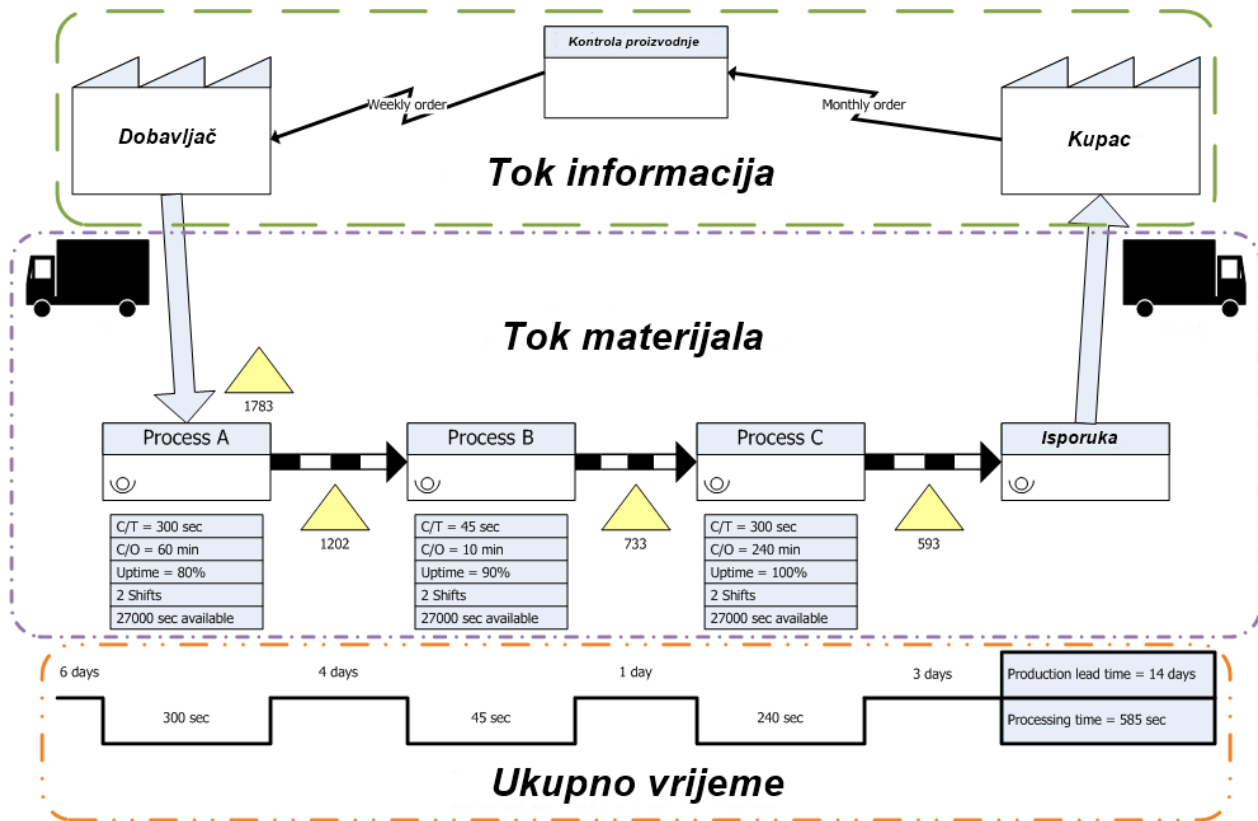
Kontrola proizvodnje

Weekly order

Monthly order

Dobavljač

Kupac

Tok informacija

Tok materijala

1783

Process A

Process B

Process C

Isporuka

1202

733

593

| C/T = 300 sec |
|---|
| C/O = 60 min |
| Uptime = 80% |
| 2 Shifts |
| 27000 sec available |

| C/T = 45 sec |
|---|
| C/O = 10 min |
| Uptime = 90% |
| 2 Shifts |
| 27000 sec available |

| C/T = 300 sec |
|---|
| C/O = 240 min |
| Uptime = 100% |
| 2 Shifts |
| 27000 sec available |

6 days

300 sec

4 days

45 sec

1 day

240 sec

3 days

| Production lead time = 14 days |
|---|
| Processing time = 585 sec |

Ukupno vrijeme